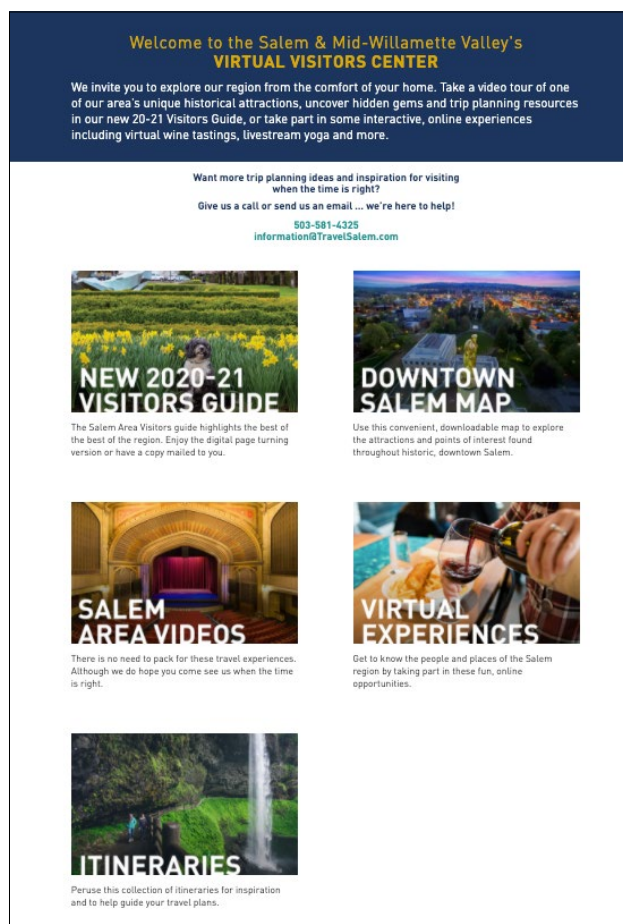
Welcome to the Salem & Mid-Willamette Valley's
VIRTUAL VISITORS CENTER

We invite you to explore our region from the comfort of your home. Take a video tour of one of our area's unique historical attractions, uncover hidden gems and trip planning resources in our new 20-21 Visitors Guide, or take part in some interactive, online experiences including virtual wine tastings, livestream yoga and more.

Want more trip planning ideas and inspiration for visiting when the time is right?

Give us a call or send us an email ... we're here to help!

503-581-4325
information@TravelSalem.com

NEW 2020-21 VISITORS GUIDE

The Salem Area Visitors guide highlights the best of the best of the region. Enjoy the digital page turning version or have a copy mailed to you.

DOWNTOWN SALEM MAP

Use this convenient, downloadable map to explore the attractions and points of interest found throughout historic, downtown Salem.

SALEM AREA VIDEOS

There is no need to pack for these travel experiences. Although we do hope you come see us when the time is right.

VIRTUAL EXPERIENCES

Get to know the people and places of the Salem region by taking part in these fun, online opportunities.

ITINERARIES

Peruse this collection of itineraries for inspiration and to help guide your travel plans.